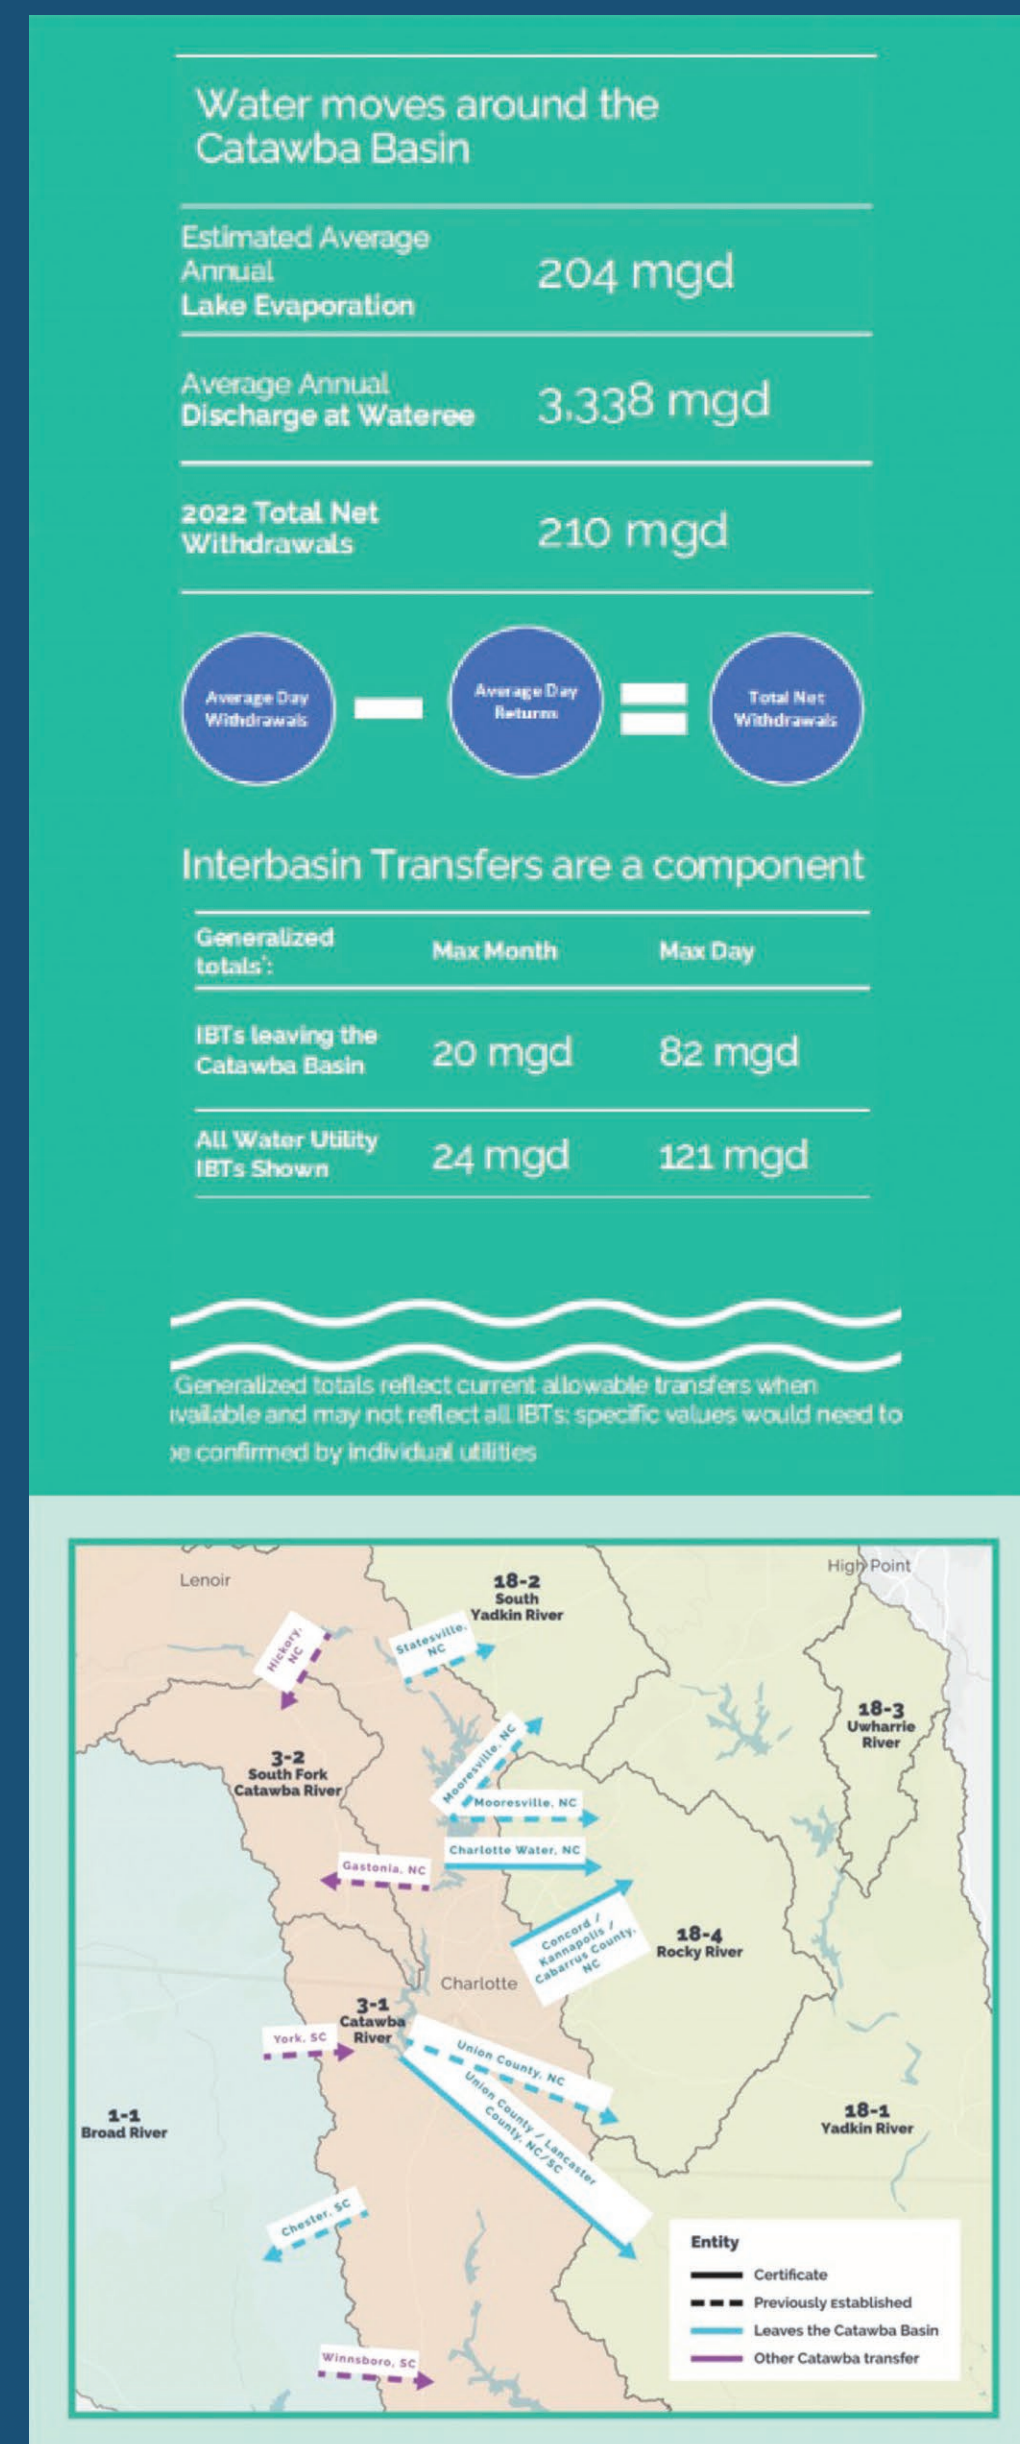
Water moves around the Catawba Basin

| | |
|---|---|
| Estimated Average Annual Lake Evaporation | 204 mgd |
| Average Annual Discharge at Wateree | 3,338 mgd |
| 2022 Total Net Withdrawals | 210 mgd |

Average Day Withdrawals − Average Day Returns = Total Net Withdrawals

Interbasin Transfers are a component

| Generalized totals*: | Max Month | Max Day |
|---|---|---|
| IBTs leaving the Catawba Basin | 20 mgd | 82 mgd |
| All Water Utility IBTs Shown | 24 mgd | 121 mgd |

Generalized totals reflect current allowable transfers when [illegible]vailable and may not reflect all IBTs; specific values would need to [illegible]e confirmed by individual utilities

Lenoir
High Point
18-2 South Yadkin River
Hickory, NC
Statesville, NC
18-3 Uwharrie River
3-2 South Fork Catawba River
Mooresville, NC
Mooresville, NC
Charlotte Water, NC
Gastonia, NC
Concord / Kannapolis / Cabarrus County, NC
18-4 Rocky River
Charlotte
3-1 Catawba River
York, SC
Union County, NC
Union County / Lancaster County, NC/SC
1-1 Broad River
18-1 Yadkin River
Chester, SC
Winnsboro, SC

Entity
Certificate
Previously Established
Leaves the Catawba Basin
Other Catawba transfer